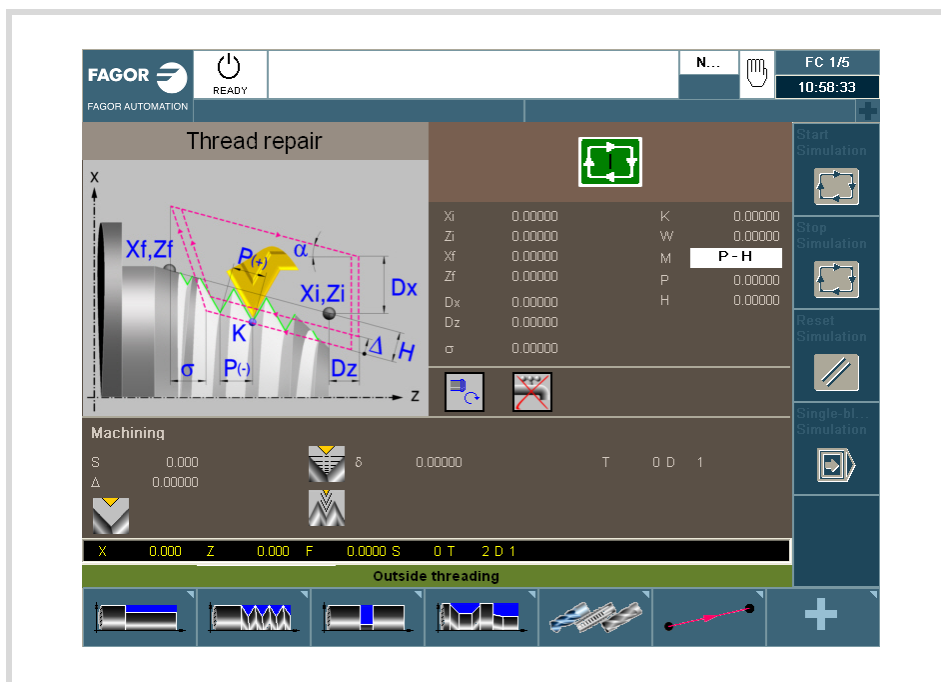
FAGOR
FAGOR AUTOMATION
READY
N...
FC 1/5
10:58:33

Thread repair

X
Xf,Zf
P(+)
α
Dx
Xi,Zi
K
Δ
H
σ
P(-)
Dz
Z

| | | | |
|---|---|---|---|
| Xi | 0.00000 | K | 0.00000 |
| Zi | 0.00000 | W | 0.00000 |
| Xf | 0.00000 | M | P - H |
| Zf | 0.00000 | P | 0.00000 |
| Dx | 0.00000 | H | 0.00000 |
| Dz | 0.00000 | | |
| σ | 0.00000 | | |

Start Simulation
Stop Simulation
Reset Simulation
Single-bl... Simulation

Machining
S 0.000
Δ 0.00000
δ 0.00000
T 0 D 1

X 0.000 Z 0.000 F 0.0000 S 0 T 2 D 1

Outside threading